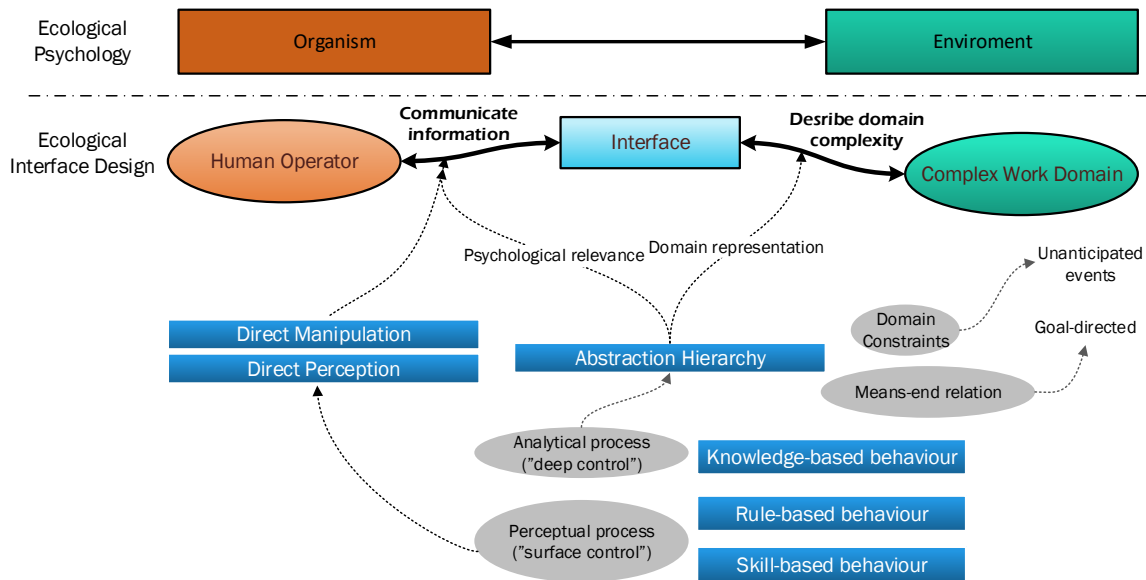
Ecological Psychology

Organism

Enviroment

Ecological Interface Design

Communicate information

Interface

Desribe domain complexity

Human Operator

Complex Work Domain

Psychological relevance

Domain representation

Unanticipated events

Domain Constraints

Goal-directed

Direct Manipulation

Direct Perception

Abstraction Hierarchy

Means-end relation

Analytical process ("deep control")

Knowledge-based behaviour

Rule-based behaviour

Perceptual process ("surface control")

Skill-based behaviour